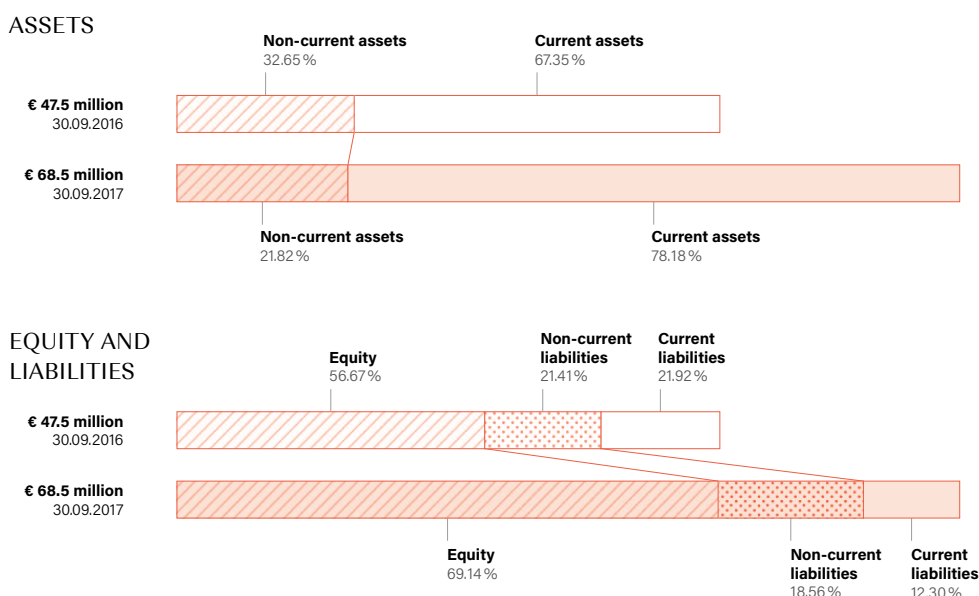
ASSETS

Non-current assets
32.65 %

Current assets
67.35 %

€ 47.5 million
30.09.2016

€ 68.5 million
30.09.2017

Non-current assets
21.82 %

Current assets
78.18 %

EQUITY AND LIABILITIES

Equity
56.67 %

Non-current liabilities
21.41 %

Current liabilities
21.92 %

€ 47.5 million
30.09.2016

€ 68.5 million
30.09.2017

Equity
69.14 %

Non-current liabilities
18.56 %

Current liabilities
12.30 %